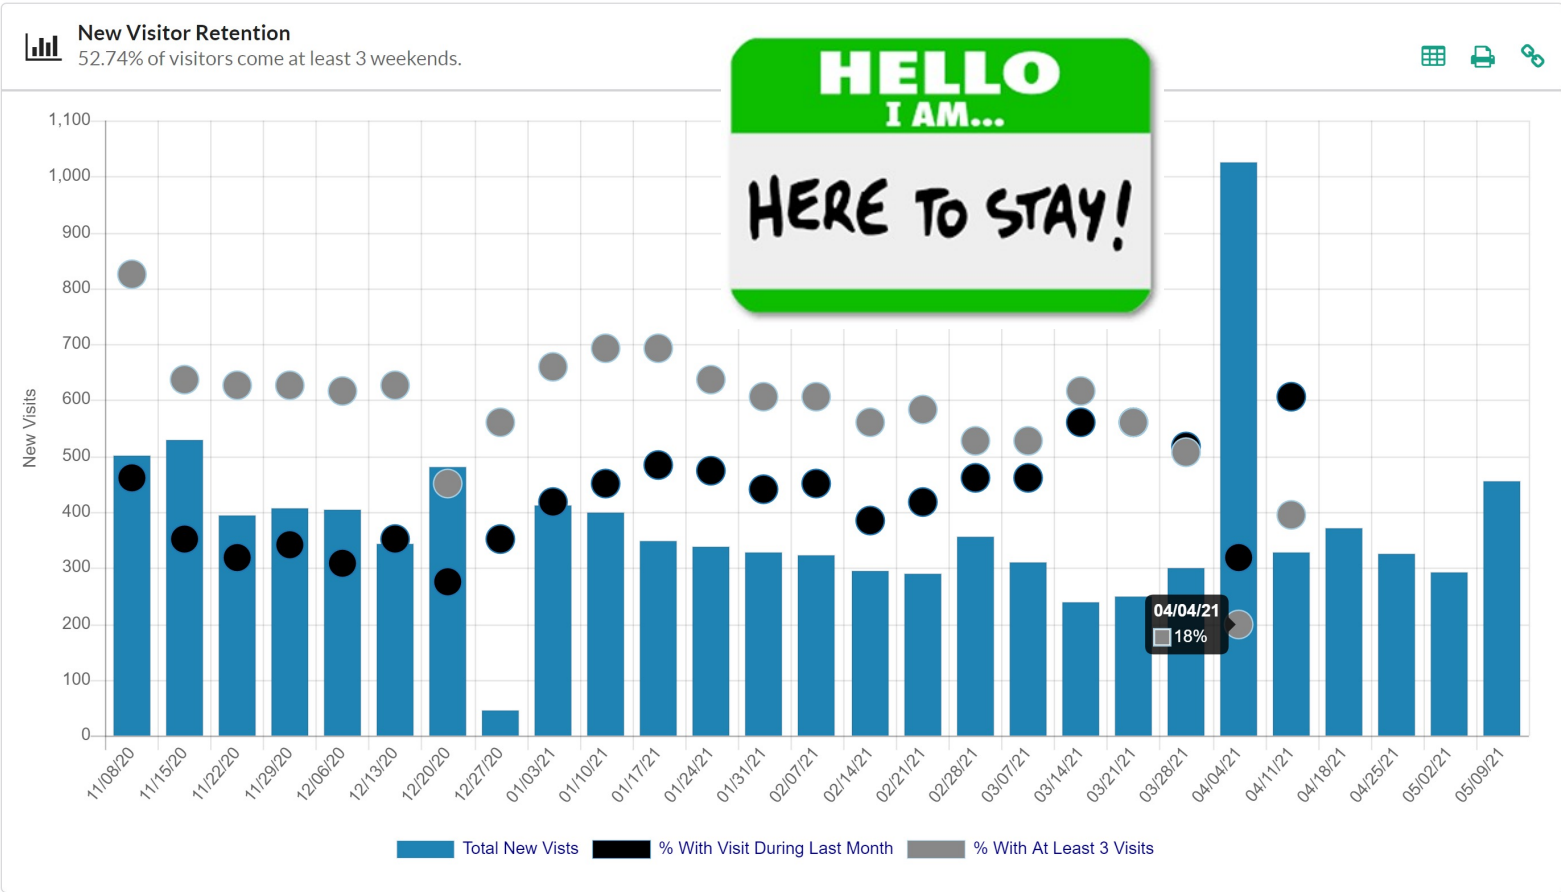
New Visitor Retention
52.74% of visitors come at least 3 weekends.

HELLO
I AM...
HERE TO STAY!

1,100
1,000
900
800
700
600
500
400
300
200
100
0

New Visits

04/04/21
18%

11/08/20 11/15/20 11/22/20 11/29/20 12/06/20 12/13/20 12/20/20 12/27/20 01/03/21 01/10/21 01/17/21 01/24/21 01/31/21 02/07/21 02/14/21 02/21/21 02/28/21 03/07/21 03/14/21 03/21/21 03/28/21 04/04/21 04/11/21 04/18/21 04/25/21 05/02/21 05/09/21

Total New Vists   % With Visit During Last Month   % With At Least 3 Visits